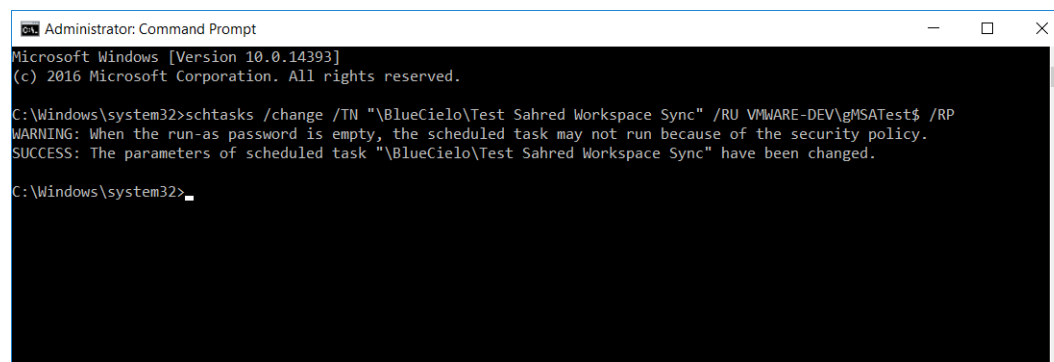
Administrator: Command Prompt

Microsoft Windows [Version 10.0.14393]
(c) 2016 Microsoft Corporation. All rights reserved.

C:\Windows\system32>schtasks /change /TN "\BlueCielo\Test Sahred Workspace Sync" /RU VMWARE-DEV\gMSATest$ /RP
WARNING: When the run-as password is empty, the scheduled task may not run because of the security policy.
SUCCESS: The parameters of scheduled task "\BlueCielo\Test Sahred Workspace Sync" have been changed.

C:\Windows\system32>